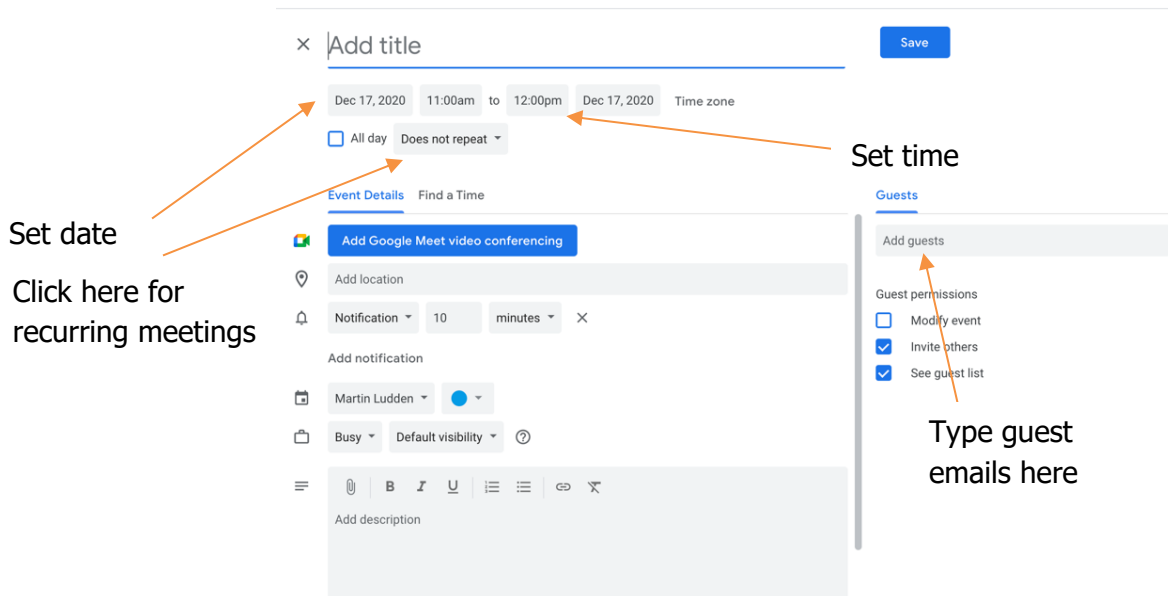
Add title

Save

Dec 17, 2020 11:00am to 12:00pm Dec 17, 2020 Time zone

All day Does not repeat

Set time

Event Details Find a Time

Guests

Set date

Add Google Meet video conferencing

Add guests

Click here for recurring meetings

Add location

Guest permissions

Notification 10 minutes

Modify event

Invite others

Add notification

See guest list

Martin Ludden

Busy Default visibility

Type guest emails here

B I U

Add description